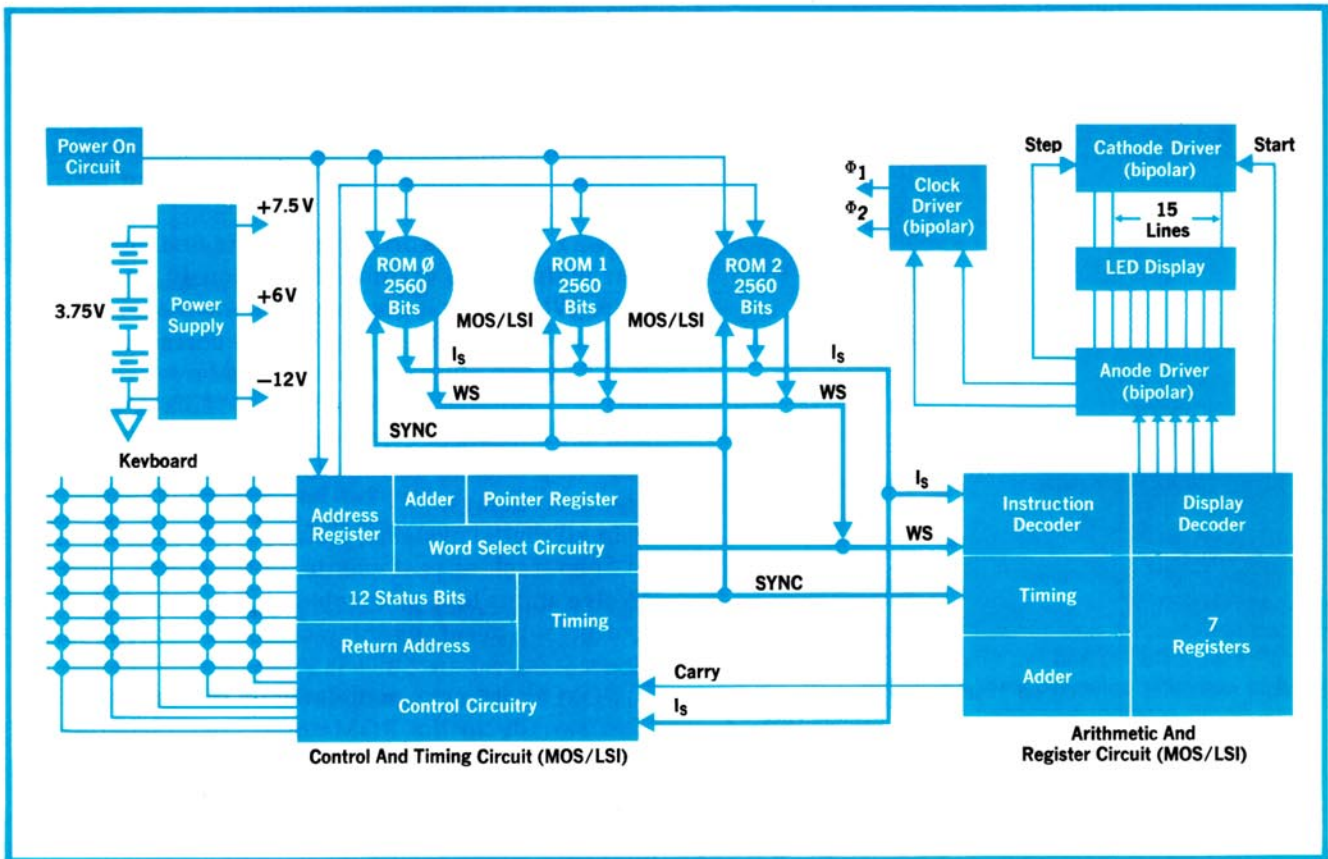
Power On Circuit

Power Supply

+7.5V

+6V

3.75V

−12V

Keyboard

ROM Ø 2560 Bits

ROM 1 2560 Bits

ROM 2 2560 Bits

MOS/LSI

MOS/LSI

$I_s$

$I_s$

WS

WS

SYNC

$\Phi_1$

$\Phi_2$

Clock Driver (bipolar)

Step

Cathode Driver (bipolar)

Start

15 Lines

LED Display

Anode Driver (bipolar)

Address Register

Adder

Pointer Register

Word Select Circuitry

12 Status Bits

Timing

Return Address

Control Circuitry

Control And Timing Circuit (MOS/LSI)

$I_s$

WS

SYNC

Carry

$I_s$

Instruction Decoder

Display Decoder

Timing

7 Registers

Adder

Arithmetic And Register Circuit (MOS/LSI)